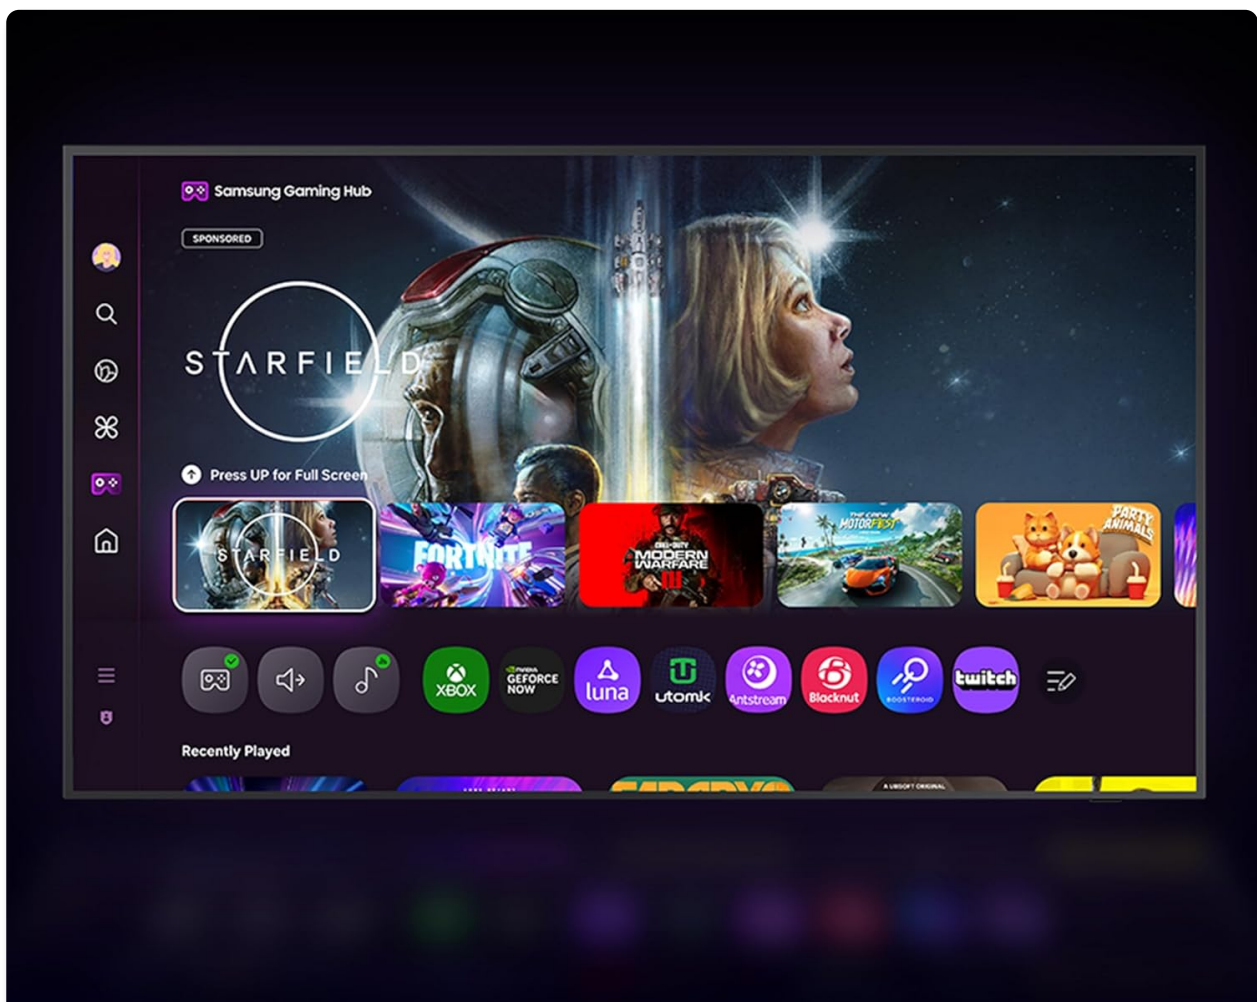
Samsung Gaming Hub

SPONSORED

STARFIELD

Press UP for Full Screen

STARFIELD

FORTNITE

CALL OF DUTY MODERN WARFARE III

THE CREW MOTORFEST

PARTY ANIMALS

XBOX

NVIDIA GEFORCE NOW

luna

utomik

Antstream

Blacknut

BOOSTEROID

twitch

Recently Played

A UBISOFT ORIGINAL